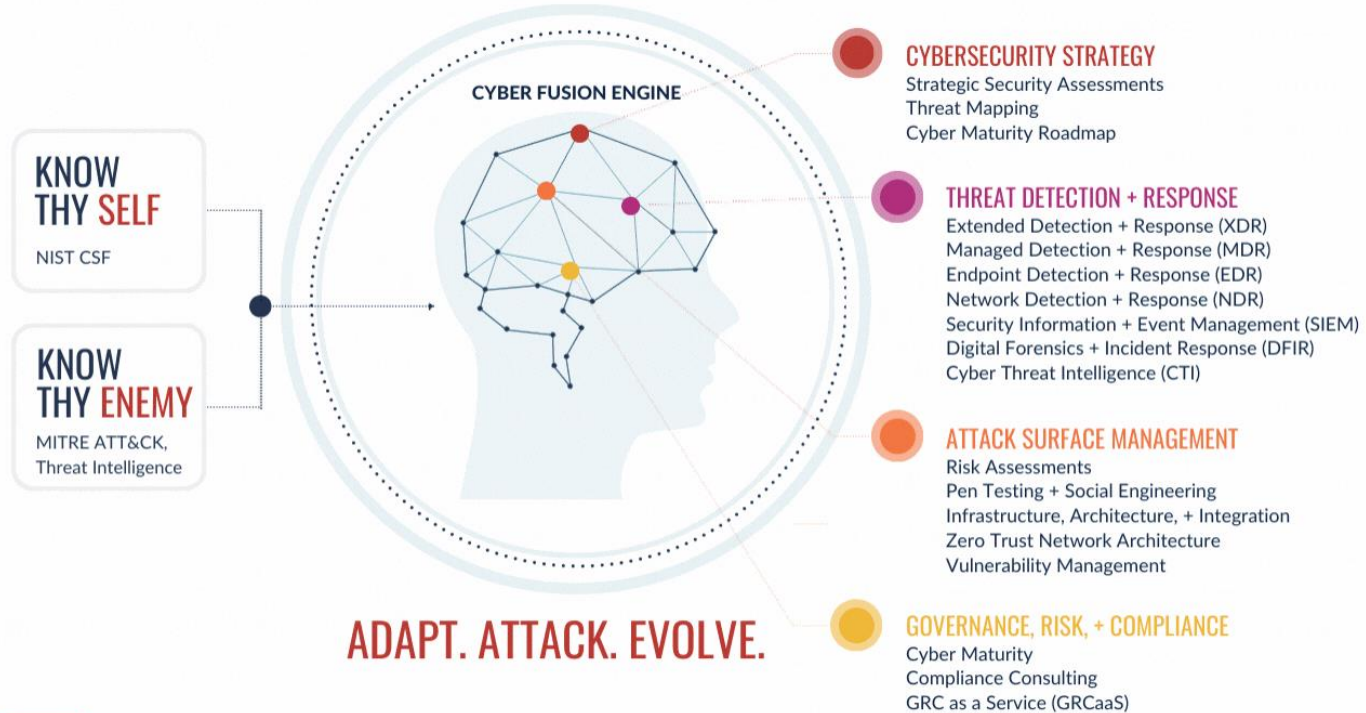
KNOW THY SELF

NIST CSF

KNOW THY ENEMY

MITRE ATT&CK, Threat Intelligence

CYBER FUSION ENGINE

ADAPT. ATTACK. EVOLVE.

CYBERSECURITY STRATEGY
Strategic Security Assessments
Threat Mapping
Cyber Maturity Roadmap

THREAT DETECTION + RESPONSE
Extended Detection + Response (XDR)
Managed Detection + Response (MDR)
Endpoint Detection + Response (EDR)
Network Detection + Response (NDR)
Security Information + Event Management (SIEM)
Digital Forensics + Incident Response (DFIR)
Cyber Threat Intelligence (CTI)

ATTACK SURFACE MANAGEMENT
Risk Assessments
Pen Testing + Social Engineering
Infrastructure, Architecture, + Integration
Zero Trust Network Architecture
Vulnerability Management

GOVERNANCE, RISK, + COMPLIANCE
Cyber Maturity
Compliance Consulting
GRC as a Service (GRCaaS)